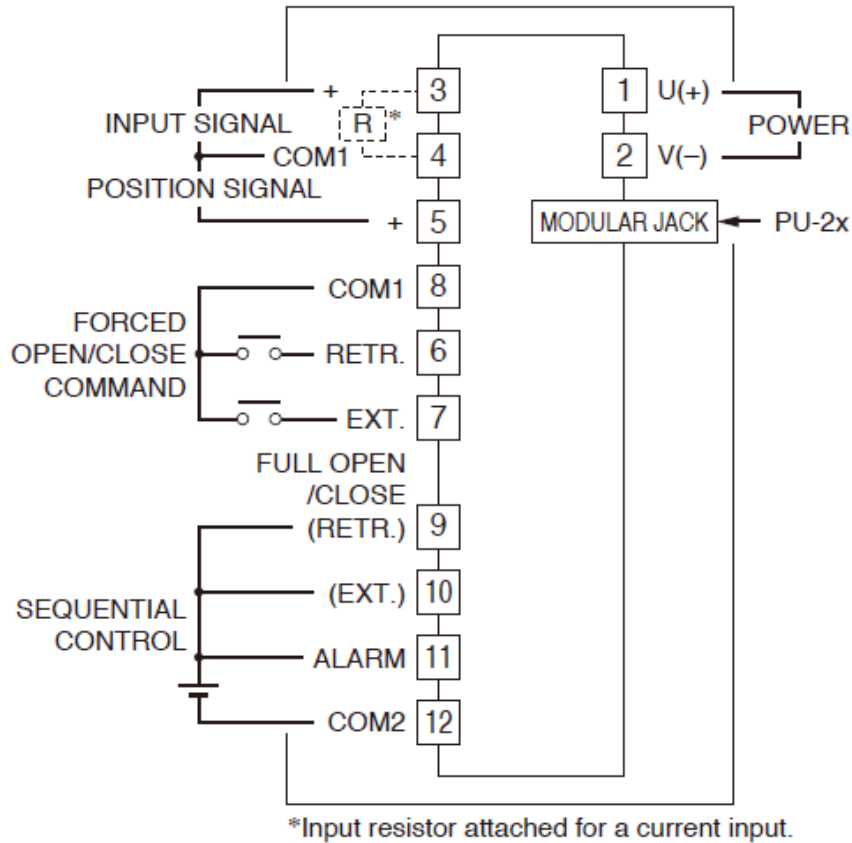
INPUT SIGNAL
+
3
R
*
COM1
4
POSITION SIGNAL
+
5
1
U(+)
2
V(–)
POWER
MODULAR JACK
PU-2x
COM1
8
FORCED OPEN/CLOSE COMMAND
RETR.
6
EXT.
7
FULL OPEN /CLOSE
(RETR.)
9
(EXT.)
10
SEQUENTIAL CONTROL
ALARM
11
COM2
12

*Input resistor attached for a current input.